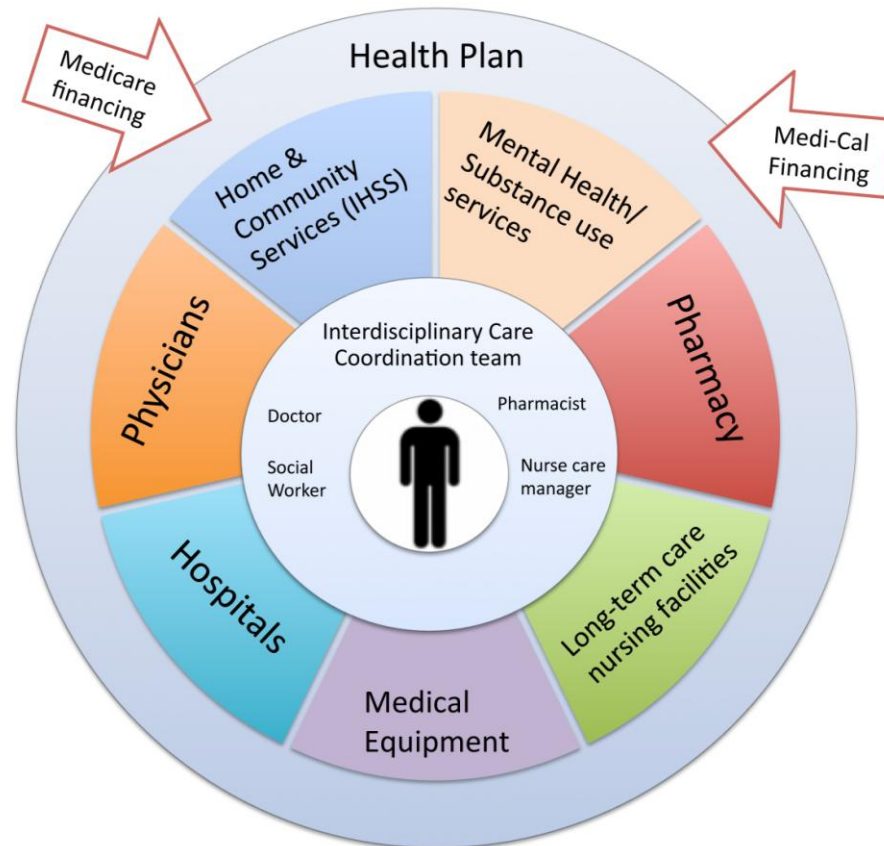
Medicare financing

Health Plan

Medi-Cal Financing

Home & Community Services (IHSS)

Mental Health/ Substance use services

Physicians

Pharmacy

Interdisciplinary Care Coordination team

Doctor

Pharmacist

Social Worker

Nurse care manager

Hospitals

Long-term care nursing facilities

Medical Equipment